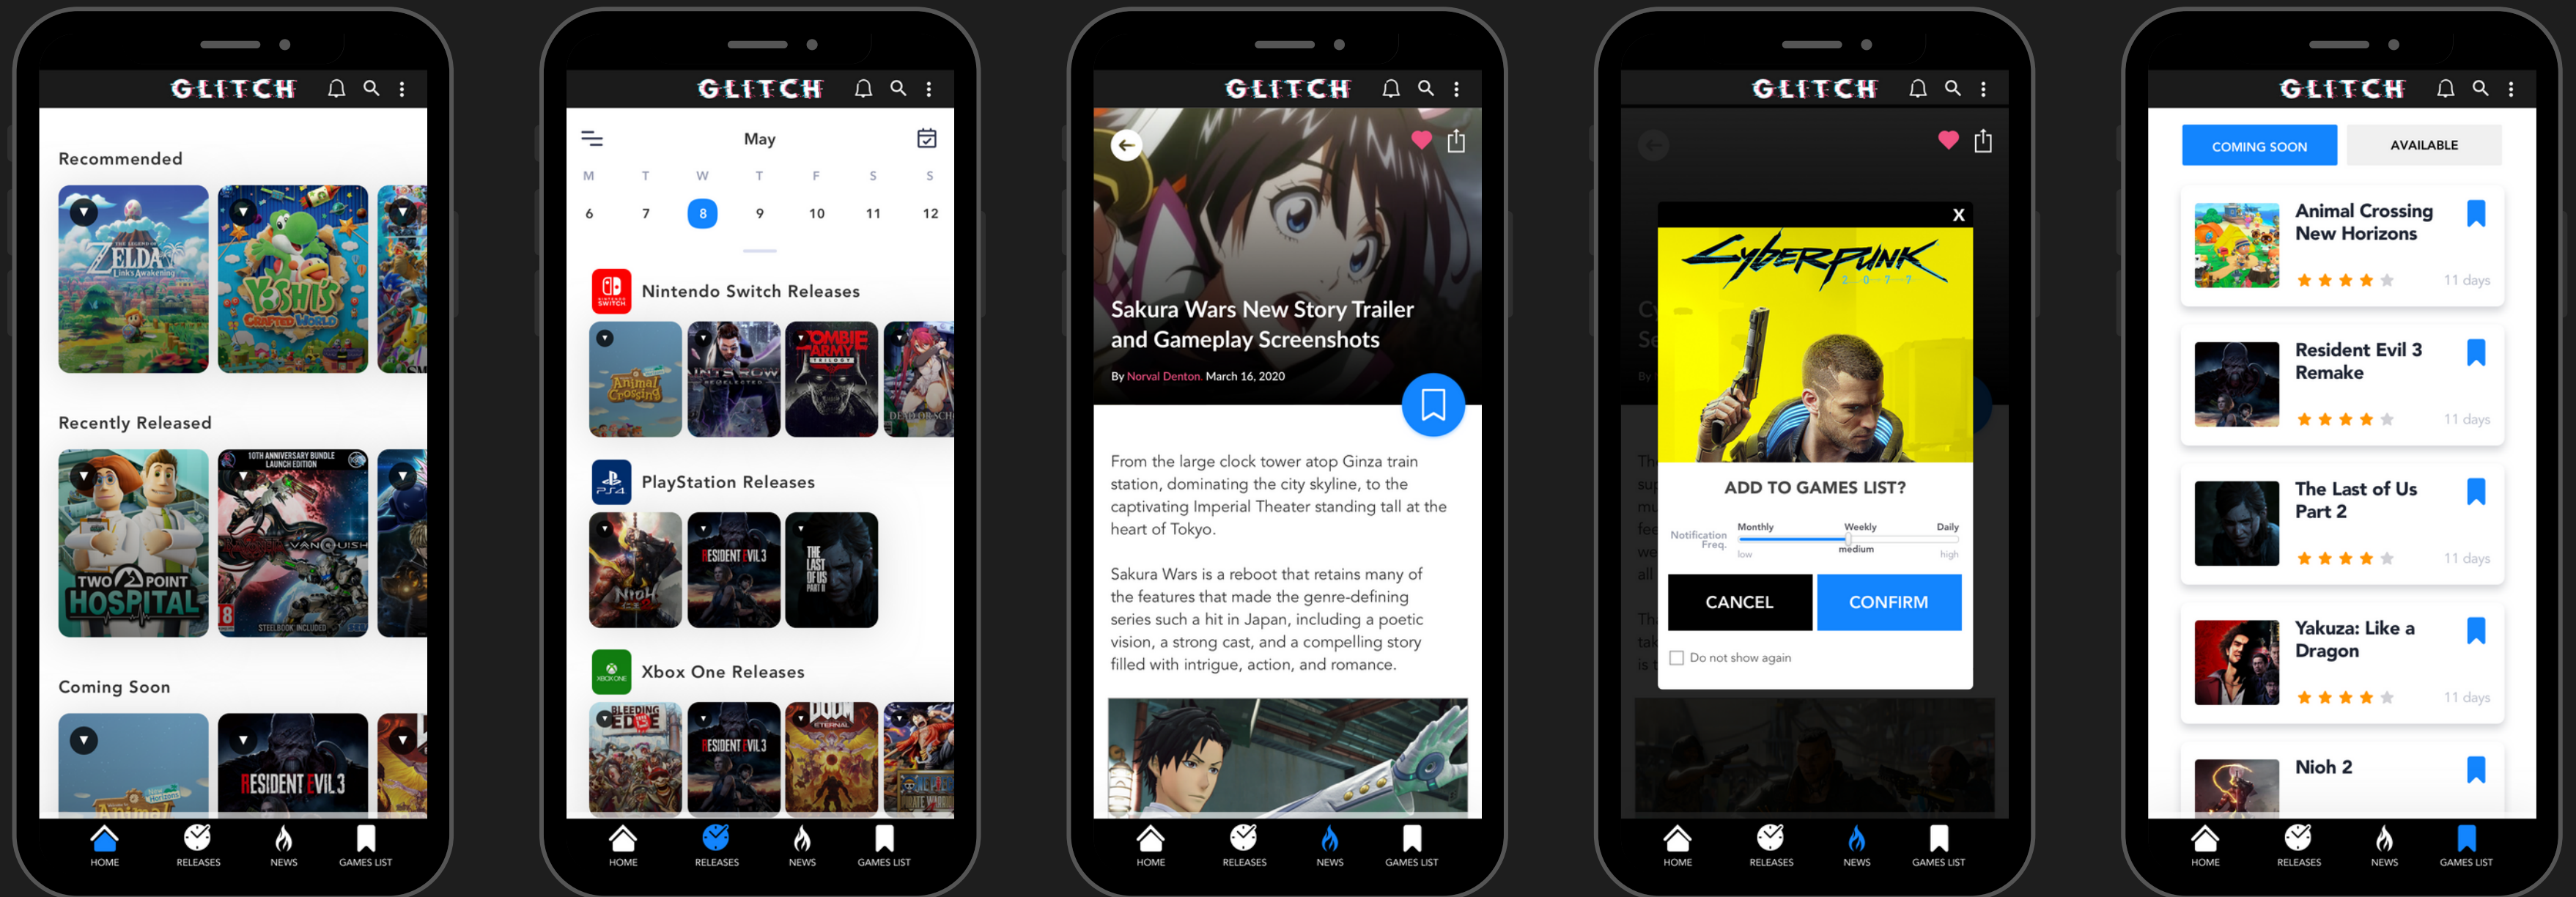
GLITCH

Recommended

Recently Released

Coming Soon

HOME RELEASES NEWS GAMES LIST

GLITCH

May

| M | T | W | T | F | S | S |
|---|---|---|---|---|---|---|
| 6 | 7 | 8 | 9 | 10 | 11 | 12 |

Nintendo Switch Releases

PlayStation Releases

Xbox One Releases

HOME RELEASES NEWS GAMES LIST

GLITCH

Sakura Wars New Story Trailer and Gameplay Screenshots

By Norval Denton. March 16, 2020

From the large clock tower atop Ginza train station, dominating the city skyline, to the captivating Imperial Theater standing tall at the heart of Tokyo.

Sakura Wars is a reboot that retains many of the features that made the genre-defining series such a hit in Japan, including a poetic vision, a strong cast, and a compelling story filled with intrigue, action, and romance.

HOME RELEASES NEWS GAMES LIST

GLITCH

X

Cyberpunk 2077

ADD TO GAMES LIST?

Notification Freq. Monthly Weekly Daily low medium high

CANCEL CONFIRM

Do not show again

HOME RELEASES NEWS GAMES LIST

GLITCH

COMING SOON AVAILABLE

Animal Crossing New Horizons 11 days

Resident Evil 3 Remake 11 days

The Last of Us Part 2 11 days

Yakuza: Like a Dragon 11 days

Nioh 2

HOME RELEASES NEWS GAMES LIST